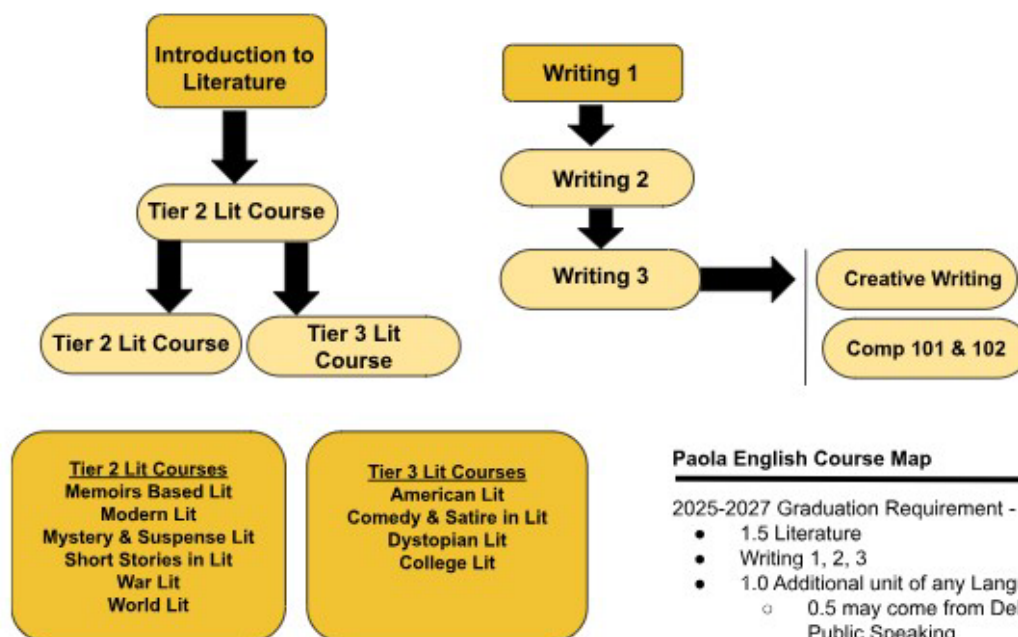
Introduction to Literature

Tier 2 Lit Course

Tier 2 Lit Course

Tier 3 Lit Course

Writing 1

Writing 2

Writing 3

Creative Writing

Comp 101 & 102

Tier 2 Lit Courses
Memoirs Based Lit
Modern Lit
Mystery & Suspense Lit
Short Stories in Lit
War Lit
World Lit

Tier 3 Lit Courses
American Lit
Comedy & Satire in Lit
Dystopian Lit
College Lit

Paola English Course Map

2025-2027 Graduation Requirement - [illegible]
- 1.5 Literature
- Writing 1, 2, 3
- 1.0 Additional unit of any Lang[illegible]
  - 0.5 may come from De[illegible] Public Speaking